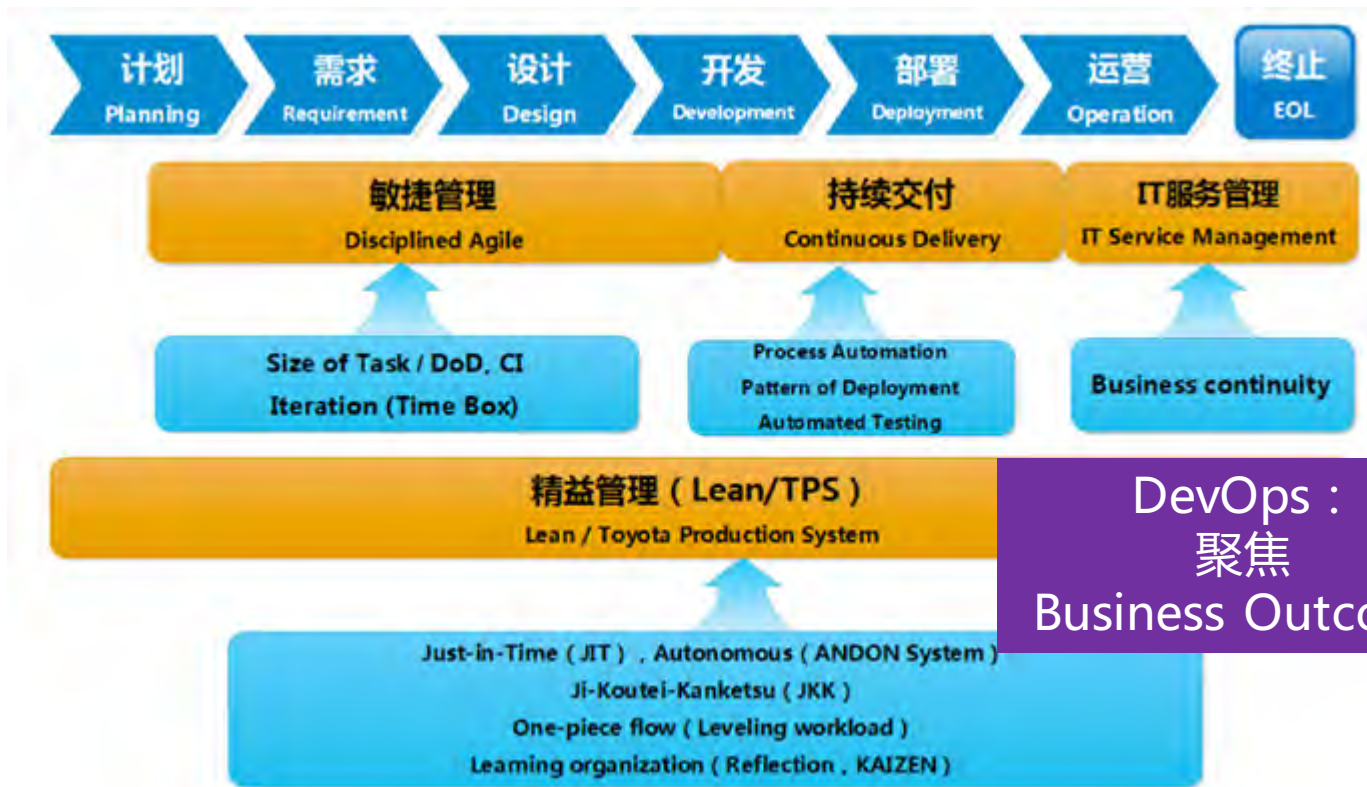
计划
Planning

需求
Requirement

设计
Design

开发
Development

部署
Deployment

运营
Operation

终止
EOL

敏捷管理
Disciplined Agile

持续交付
Continuous Delivery

IT服务管理
IT Service Management

Size of Task / DoD, CI
Iteration (Time Box)

Process Automation
Pattern of Deployment
Automated Testing

Business continuity

精益管理（Lean/TPS）
Lean / Toyota Production System

DevOps：
聚焦
Business Outc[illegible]

Just-in-Time（JIT），Autonomous（ANDON System）
Ji-Koutei-Kanketsu（JKK）
One-piece flow（Leveling workload）
Leaming organization（Reflection，KAIZEN）